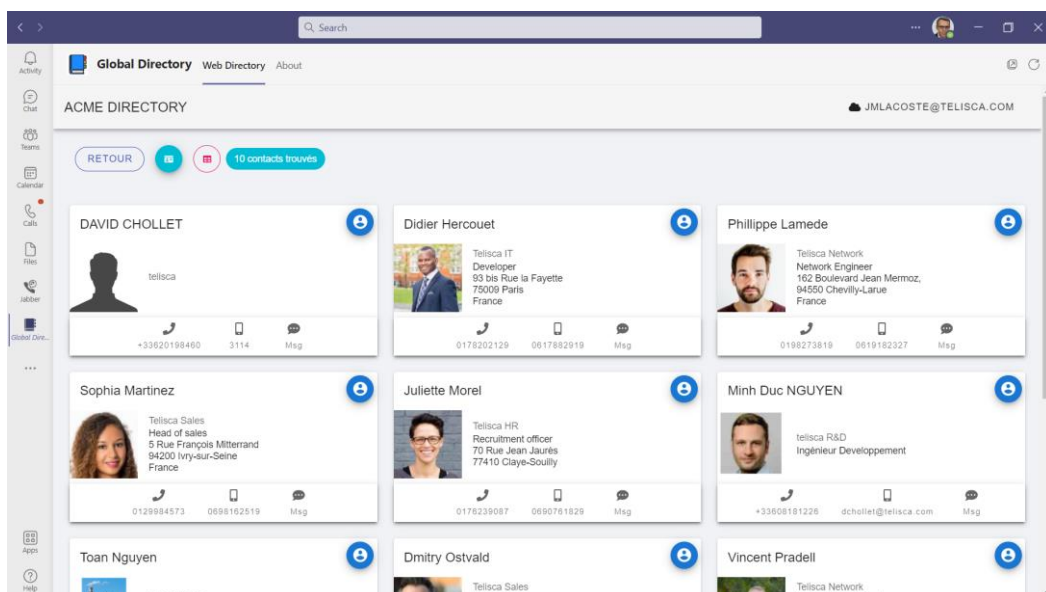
Search

Activity
Chat
Teams
Calendar
Calls
Files
Jabber
Global Dire...
...
Apps
Help

Global Directory Web Directory About

ACME DIRECTORY

JMLACOSTE@TELISCA.COM

RETOUR

10 contacts trouvés

DAVID CHOLLET
telisca
+33620198460 3114 Msg

Didier Hercouet
Telisca IT
Developer
93 bis Rue la Fayette
75009 Paris
France
0178202129 0617882919 Msg

Phillippe Lamede
Telisca Network
Network Engineer
162 Boulevard Jean Mermoz,
94550 Chevilly-Larue
France
0198273819 0619182327 Msg

Sophia Martinez
Telisca Sales
Head of sales
5 Rue François Mitterrand
94200 Ivry-sur-Seine
France
0129984573 0698162519 Msg

Juliette Morel
Telisca HR
Recruitment officer
70 Rue Jean Jaurès
77410 Claye-Souilly
0178239087 0690761829 Msg

Minh Duc NGUYEN
telisca R&D
Ingénieur Developpement
+33608181226 dchollet@telisca.com Msg

Toan Nguyen

Dmitry Ostvald
Telisca Sales

Vincent Pradell
Telisca Network